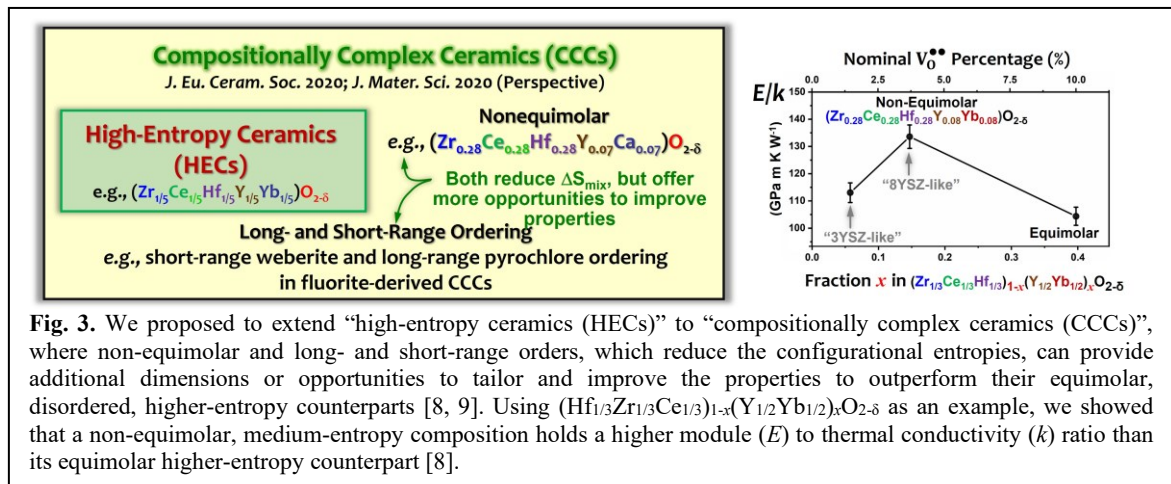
Compositionally Complex Ceramics (CCCs)
J. Eu. Ceram. Soc. 2020; J. Mater. Sci. 2020 (Perspective)

High-Entropy Ceramics (HECs)
e.g., $(Zr_{1/5}Ce_{1/5}Hf_{1/5}Y_{1/5}Yb_{1/5})O_{2-\delta}$

Nonequimolar
e.g., $(Zr_{0.28}Ce_{0.28}Hf_{0.28}Y_{0.07}Ca_{0.07})O_{2-\delta}$

Both reduce $\Delta S_{mix}$, but offer more opportunities to improve properties

Long- and Short-Range Ordering
e.g., short-range weberite and long-range pyrochlore ordering in fluorite-derived CCCs

Nominal $V_O^{\bullet\bullet}$ Percentage (%)
0.0 2.5 5.0 7.5 10.0
E/k
(GPa m K W$^{-1}$)
150 140 130 120 110 100
Non-Equimolar
$(Zr_{0.28}Ce_{0.28}Hf_{0.28}Y_{0.08}Yb_{0.08})O_{2-\delta}$
"8YSZ-like"
"3YSZ-like"
Equimolar
0.0 0.1 0.2 0.3 0.4
Fraction $x$ in $(Zr_{1/3}Ce_{1/3}Hf_{1/3})_{1-x}(Y_{1/2}Yb_{1/2})_xO_{2-\delta}$

Fig. 3. We proposed to extend "high-entropy ceramics (HECs)" to "compositionally complex ceramics (CCCs)", where non-equimolar and long- and short-range orders, which reduce the configurational entropies, can provide additional dimensions or opportunities to tailor and improve the properties to outperform their equimolar, disordered, higher-entropy counterparts [8, 9]. Using $(Hf_{1/3}Zr_{1/3}Ce_{1/3})_{1-x}(Y_{1/2}Yb_{1/2})_xO_{2-\delta}$ as an example, we showed that a non-equimolar, medium-entropy composition holds a higher module ($E$) to thermal conductivity ($k$) ratio than its equimolar higher-entropy counterpart [8].